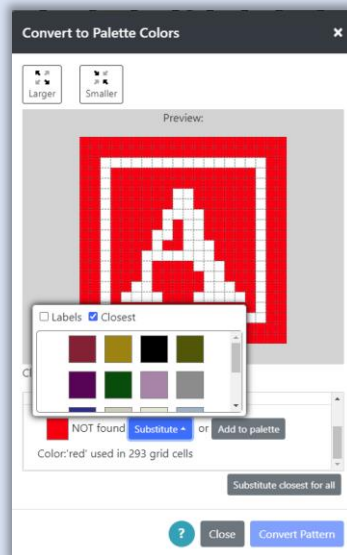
Convert to Palette Colors ×

Larger Smaller

Preview:

Labels Closest

Cl

NOT found Substitute or Add to palette

Color:'red' used in 293 grid cells

Substitute closest for all

? Close Convert Pattern